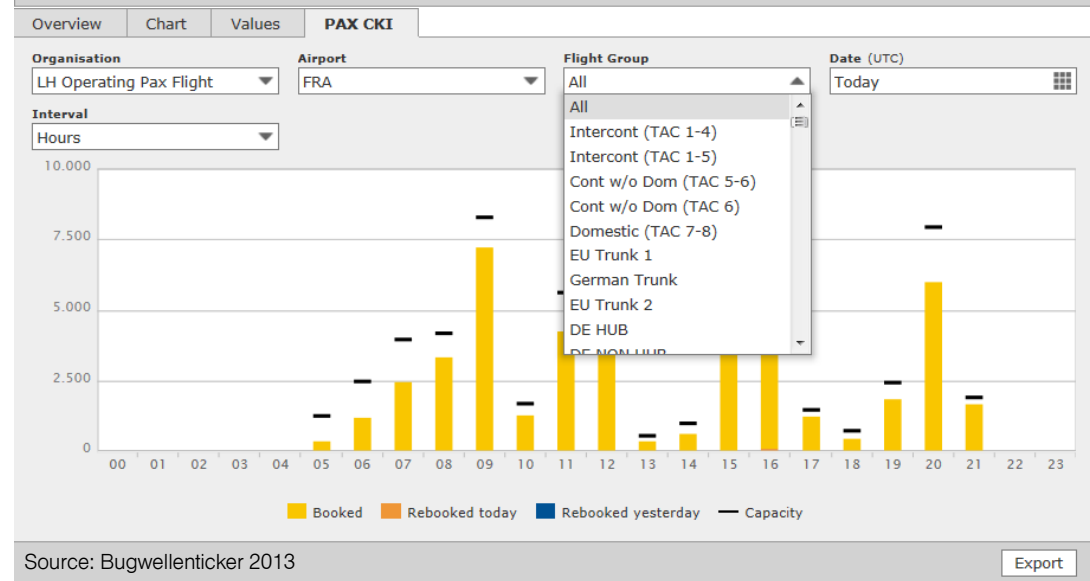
Overview Chart Values PAX CKI

Organisation
LH Operating Pax Flight

Airport
FRA

Flight Group
All

Date (UTC)
Today

Interval
Hours

All
Intercont (TAC 1-4)
Intercont (TAC 1-5)
Cont w/o Dom (TAC 5-6)
Cont w/o Dom (TAC 6)
Domestic (TAC 7-8)
EU Trunk 1
German Trunk
EU Trunk 2
DE HUB
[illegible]

10.000
7.500
5.000
2.500
0

00 01 02 03 04 05 06 07 08 09 10 11 12 13 14 15 16 17 18 19 20 21 22 23

Booked Rebooked today Rebooked yesterday Capacity

Source: Bugwellenticker 2013

Export